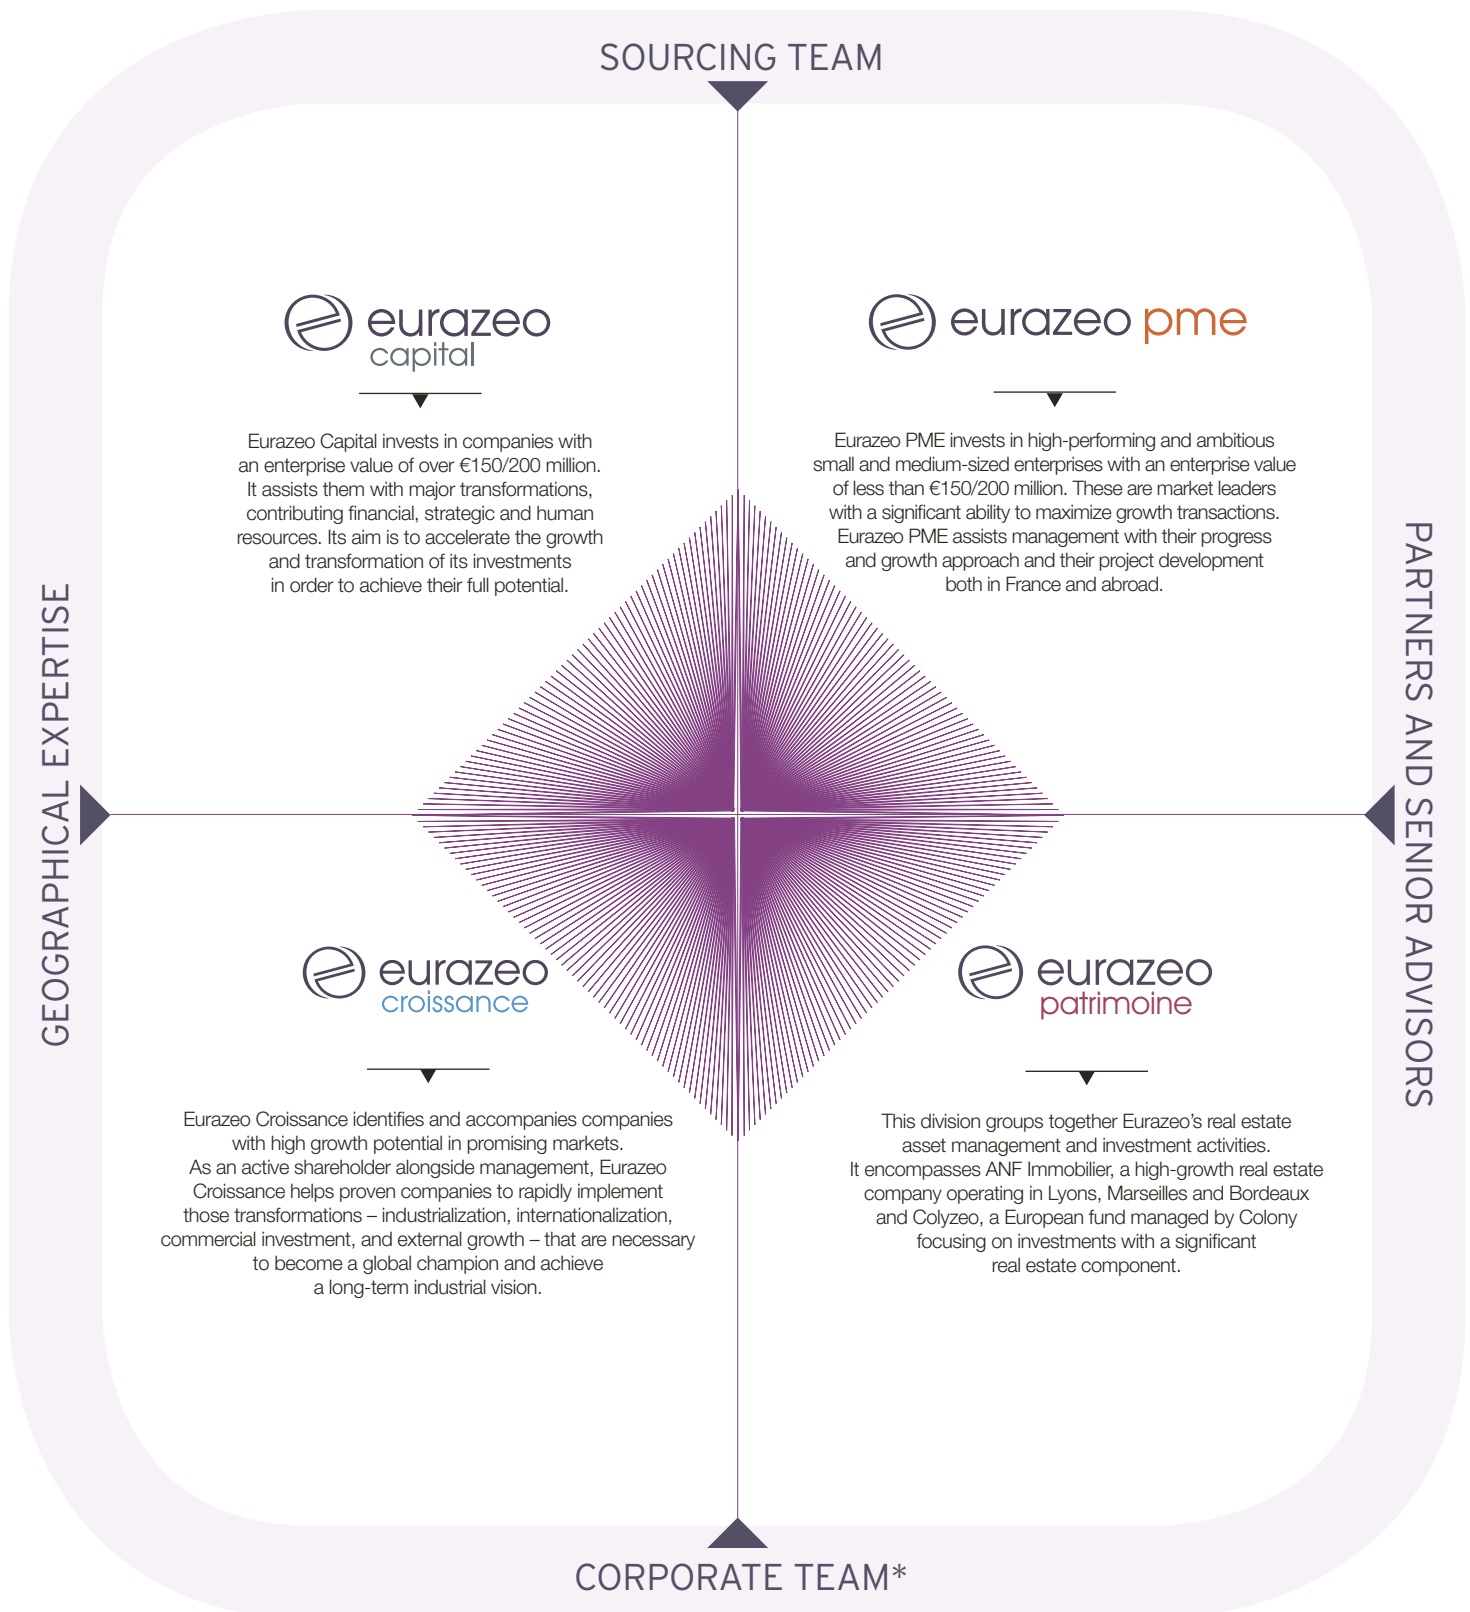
SOURCING TEAM

eurazeo capital

Eurazeo Capital invests in companies with an enterprise value of over €150/200 million. It assists them with major transformations, contributing financial, strategic and human resources. Its aim is to accelerate the growth and transformation of its investments in order to achieve their full potential.

eurazeo pme

Eurazeo PME invests in high-performing and ambitious small and medium-sized enterprises with an enterprise value of less than €150/200 million. These are market leaders with a significant ability to maximize growth transactions. Eurazeo PME assists management with their progress and growth approach and their project development both in France and abroad.

GEOGRAPHICAL EXPERTISE

PARTNERS AND SENIOR ADVISORS

eurazeo croissance

Eurazeo Croissance identifies and accompanies companies with high growth potential in promising markets. As an active shareholder alongside management, Eurazeo Croissance helps proven companies to rapidly implement those transformations – industrialization, internationalization, commercial investment, and external growth – that are necessary to become a global champion and achieve a long-term industrial vision.

eurazeo patrimoine

This division groups together Eurazeo's real estate asset management and investment activities. It encompasses ANF Immobilier, a high-growth real estate company operating in Lyons, Marseilles and Bordeaux and Colyzeo, a European fund managed by Colony focusing on investments with a significant real estate component.

CORPORATE TEAM*